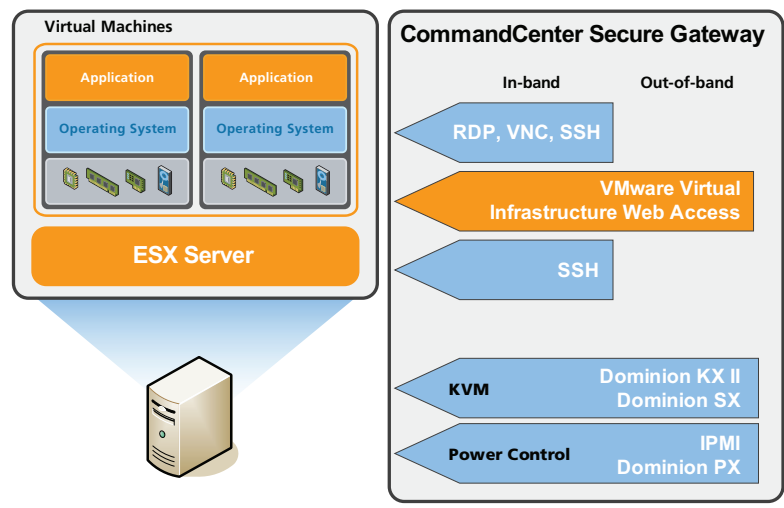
Virtual Machines

Application

Operating System

Application

Operating System

ESX Server

CommandCenter Secure Gateway

In-band

Out-of-band

RDP, VNC, SSH

VMware Virtual Infrastructure Web Access

SSH

KVM

Dominion KX II
Dominion SX

Power Control

IPMI
Dominion PX